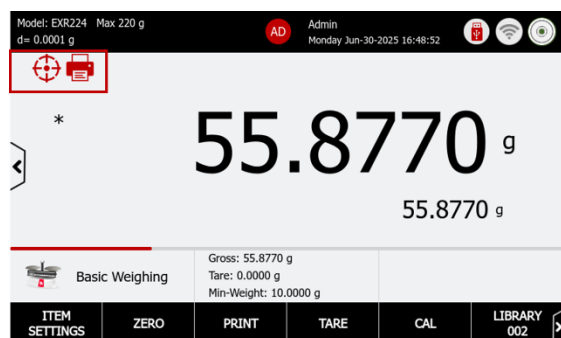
Model: EXR224 Max 220 g
d= 0.0001 g

AD Admin
Monday Jun-30-2025 16:48:52

*

55.8770 g

55.8770 g

Basic Weighing

Gross: 55.8770 g
Tare: 0.0000 g
Min-Weight: 10.0000 g

ITEM SETTINGS | ZERO | PRINT | TARE | CAL | LIBRARY 002